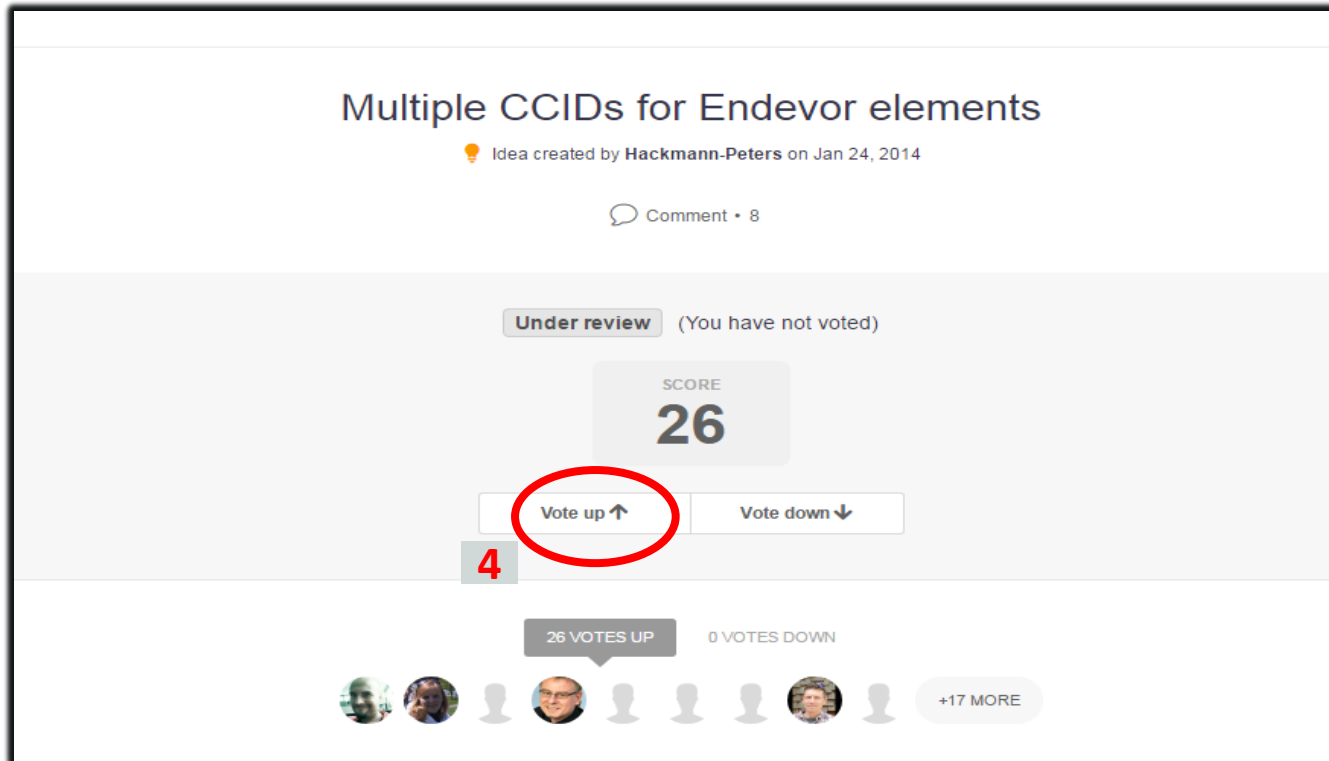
Multiple CCIDs for Endevor elements

Idea created by **Hackmann-Peters** on Jan 24, 2014

Comment • 8

Under review (You have not voted)

SCORE
26

Vote up ↑ Vote down ↓

4

26 VOTES UP 0 VOTES DOWN

+17 MORE